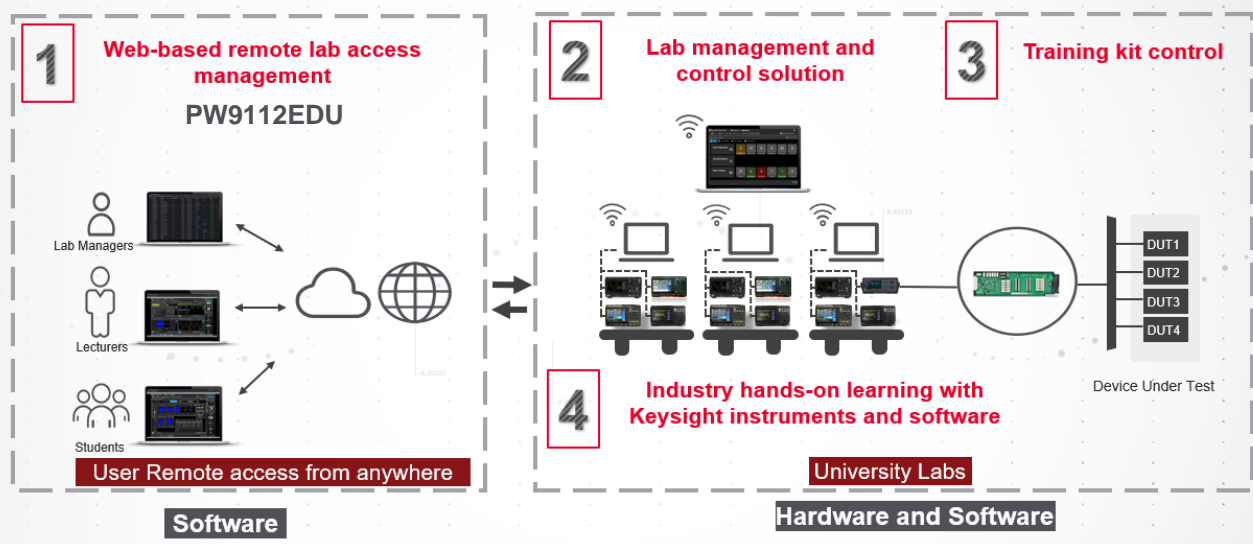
1

Web-based remote lab access management

PW9112EDU

Lab Managers

Lecturers

Students

User Remote access from anywhere

Software

2

Lab management and control solution

3

Training kit control

DUT1

DUT2

DUT3

DUT4

Device Under Test

4

Industry hands-on learning with Keysight instruments and software

University Labs

Hardware and Software